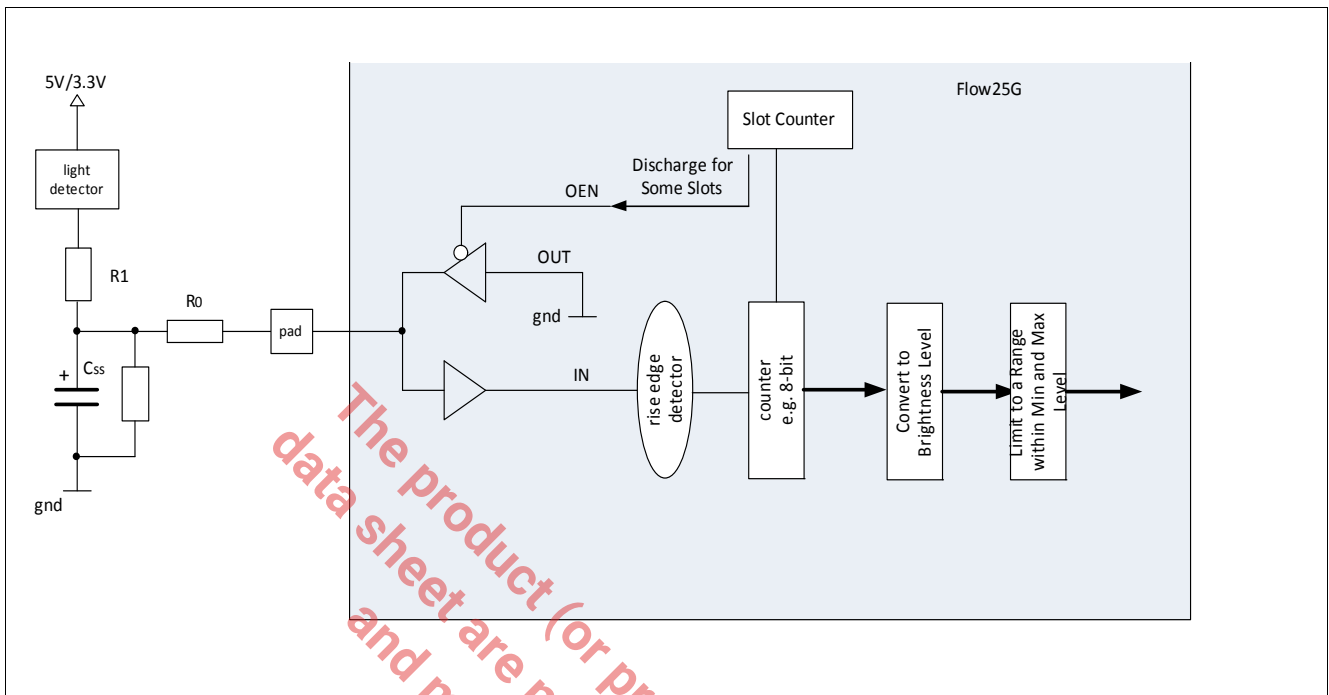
5V/3.3V

light detector

R1

R0

pad

Css

+

gnd

Flow25G

Slot Counter

Discharge for Some Slots

OEN

OUT

gnd

IN

rise edge detector

counter e.g. 8-bit

Convert to Brightness Level

Limit to a Range within Min and Max Level

The product (or pr
data sheet are n
and n